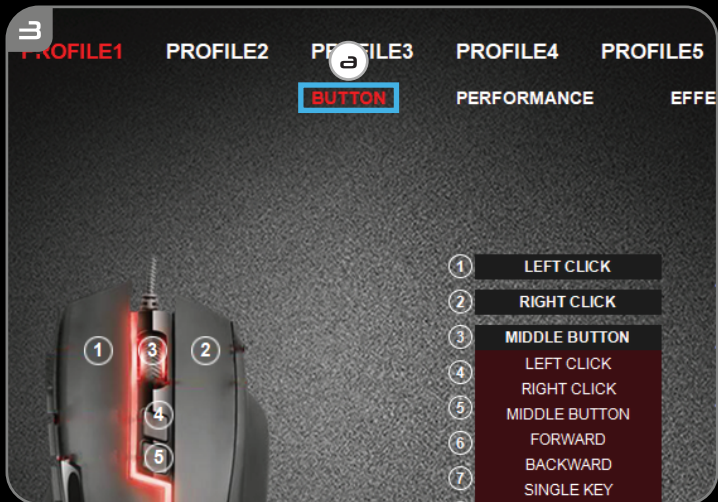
3

PROFILE1 PROFILE2 PR a FILE3 PROFILE4 PROFILE5

BUTTON PERFORMANCE EFFE

1 LEFT CLICK
2 RIGHT CLICK
3 MIDDLE BUTTON
4 LEFT CLICK
RIGHT CLICK
5 MIDDLE BUTTON
6 FORWARD
BACKWARD
7 SINGLE KEY

1 3 2
4
5